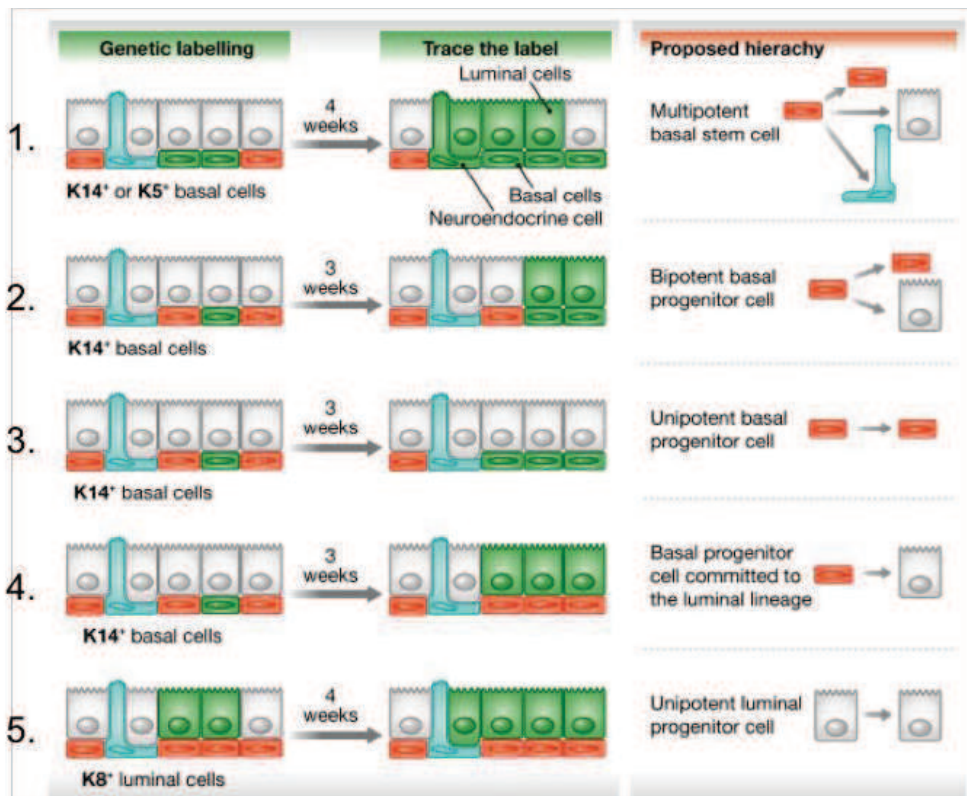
Genetic labelling

Trace the label

Proposed hierachy

1.

4 weeks

Luminal cells

Basal cells

Neuroendocrine cell

$\textbf{K14}^+$ or $\textbf{K5}^+$ basal cells

Multipotent basal stem cell

2.

3 weeks

$\textbf{K14}^+$ basal cells

Bipotent basal progenitor cell

3.

3 weeks

$\textbf{K14}^+$ basal cells

Unipotent basal progenitor cell

4.

3 weeks

$\textbf{K14}^+$ basal cells

Basal progenitor cell committed to the luminal lineage

5.

4 weeks

$\textbf{K8}^+$ luminal cells

Unipotent luminal progenitor cell